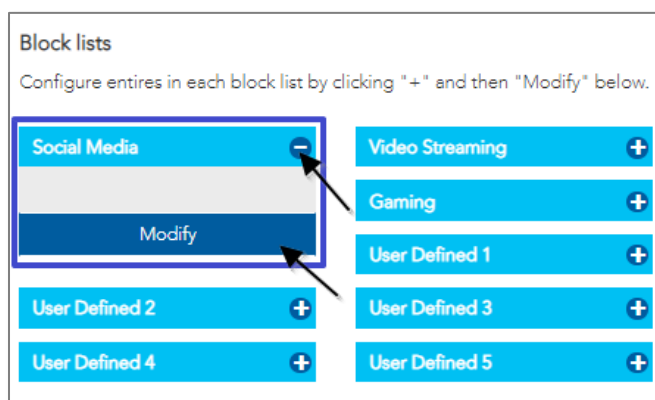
Block lists

Configure entires in each block list by clicking "+" and then "Modify" below.

Social Media

Modify

Video Streaming

Gaming

User Defined 1

User Defined 2

User Defined 3

User Defined 4

User Defined 5